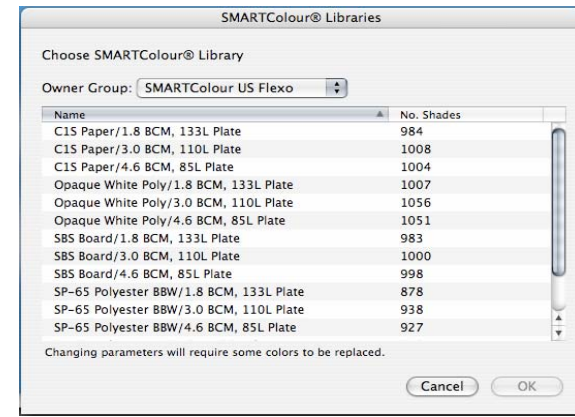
SMARTColour® Libraries

Choose SMARTColour® Library

Owner Group: SMARTColour US Flexo

| Name | No. Shades |
|---|---|
| C1S Paper/1.8 BCM, 133L Plate | 984 |
| C1S Paper/3.0 BCM, 110L Plate | 1008 |
| C1S Paper/4.6 BCM, 85L Plate | 1004 |
| Opaque White Poly/1.8 BCM, 133L Plate | 1007 |
| Opaque White Poly/3.0 BCM, 110L Plate | 1056 |
| Opaque White Poly/4.6 BCM, 85L Plate | 1051 |
| SBS Board/1.8 BCM, 133L Plate | 983 |
| SBS Board/3.0 BCM, 110L Plate | 1000 |
| SBS Board/4.6 BCM, 85L Plate | 998 |
| SP-65 Polyester BBW/1.8 BCM, 133L Plate | 878 |
| SP-65 Polyester BBW/3.0 BCM, 110L Plate | 938 |
| SP-65 Polyester BBW/4.6 BCM, 85L Plate | 927 |

Changing parameters will require some colors to be replaced.

Cancel OK